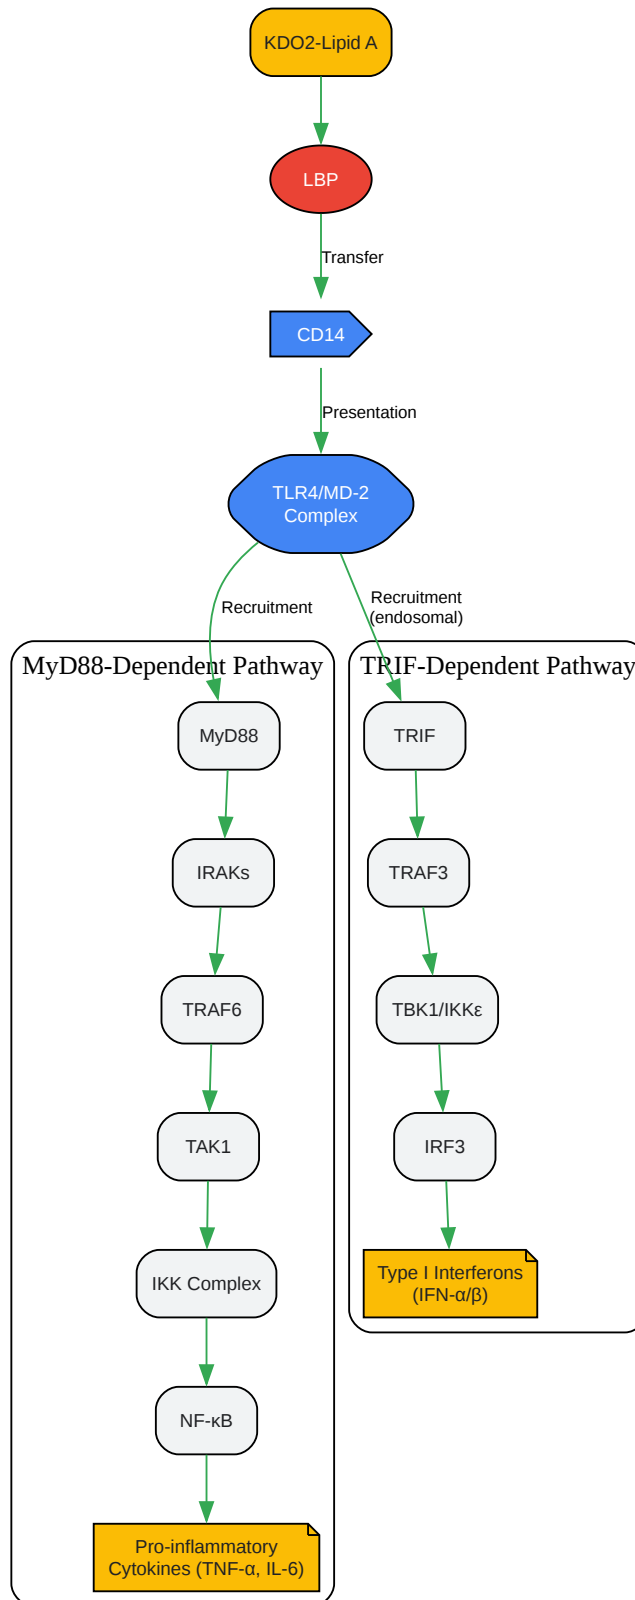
KDO2-Lipid A

LBP

Transfer

CD14

Presentation

TLR4/MD-2 Complex

Recruitment

Recruitment (endosomal)

MyD88-Dependent Pathway

MyD88

IRAKs

TRAF6

TAK1

IKK Complex

NF-κB

Pro-inflammatory Cytokines (TNF-α, IL-6)

TRIF-Dependent Pathway

TRIF

TRAF3

TBK1/IKKε

IRF3

Type I Interferons (IFN-α/β)